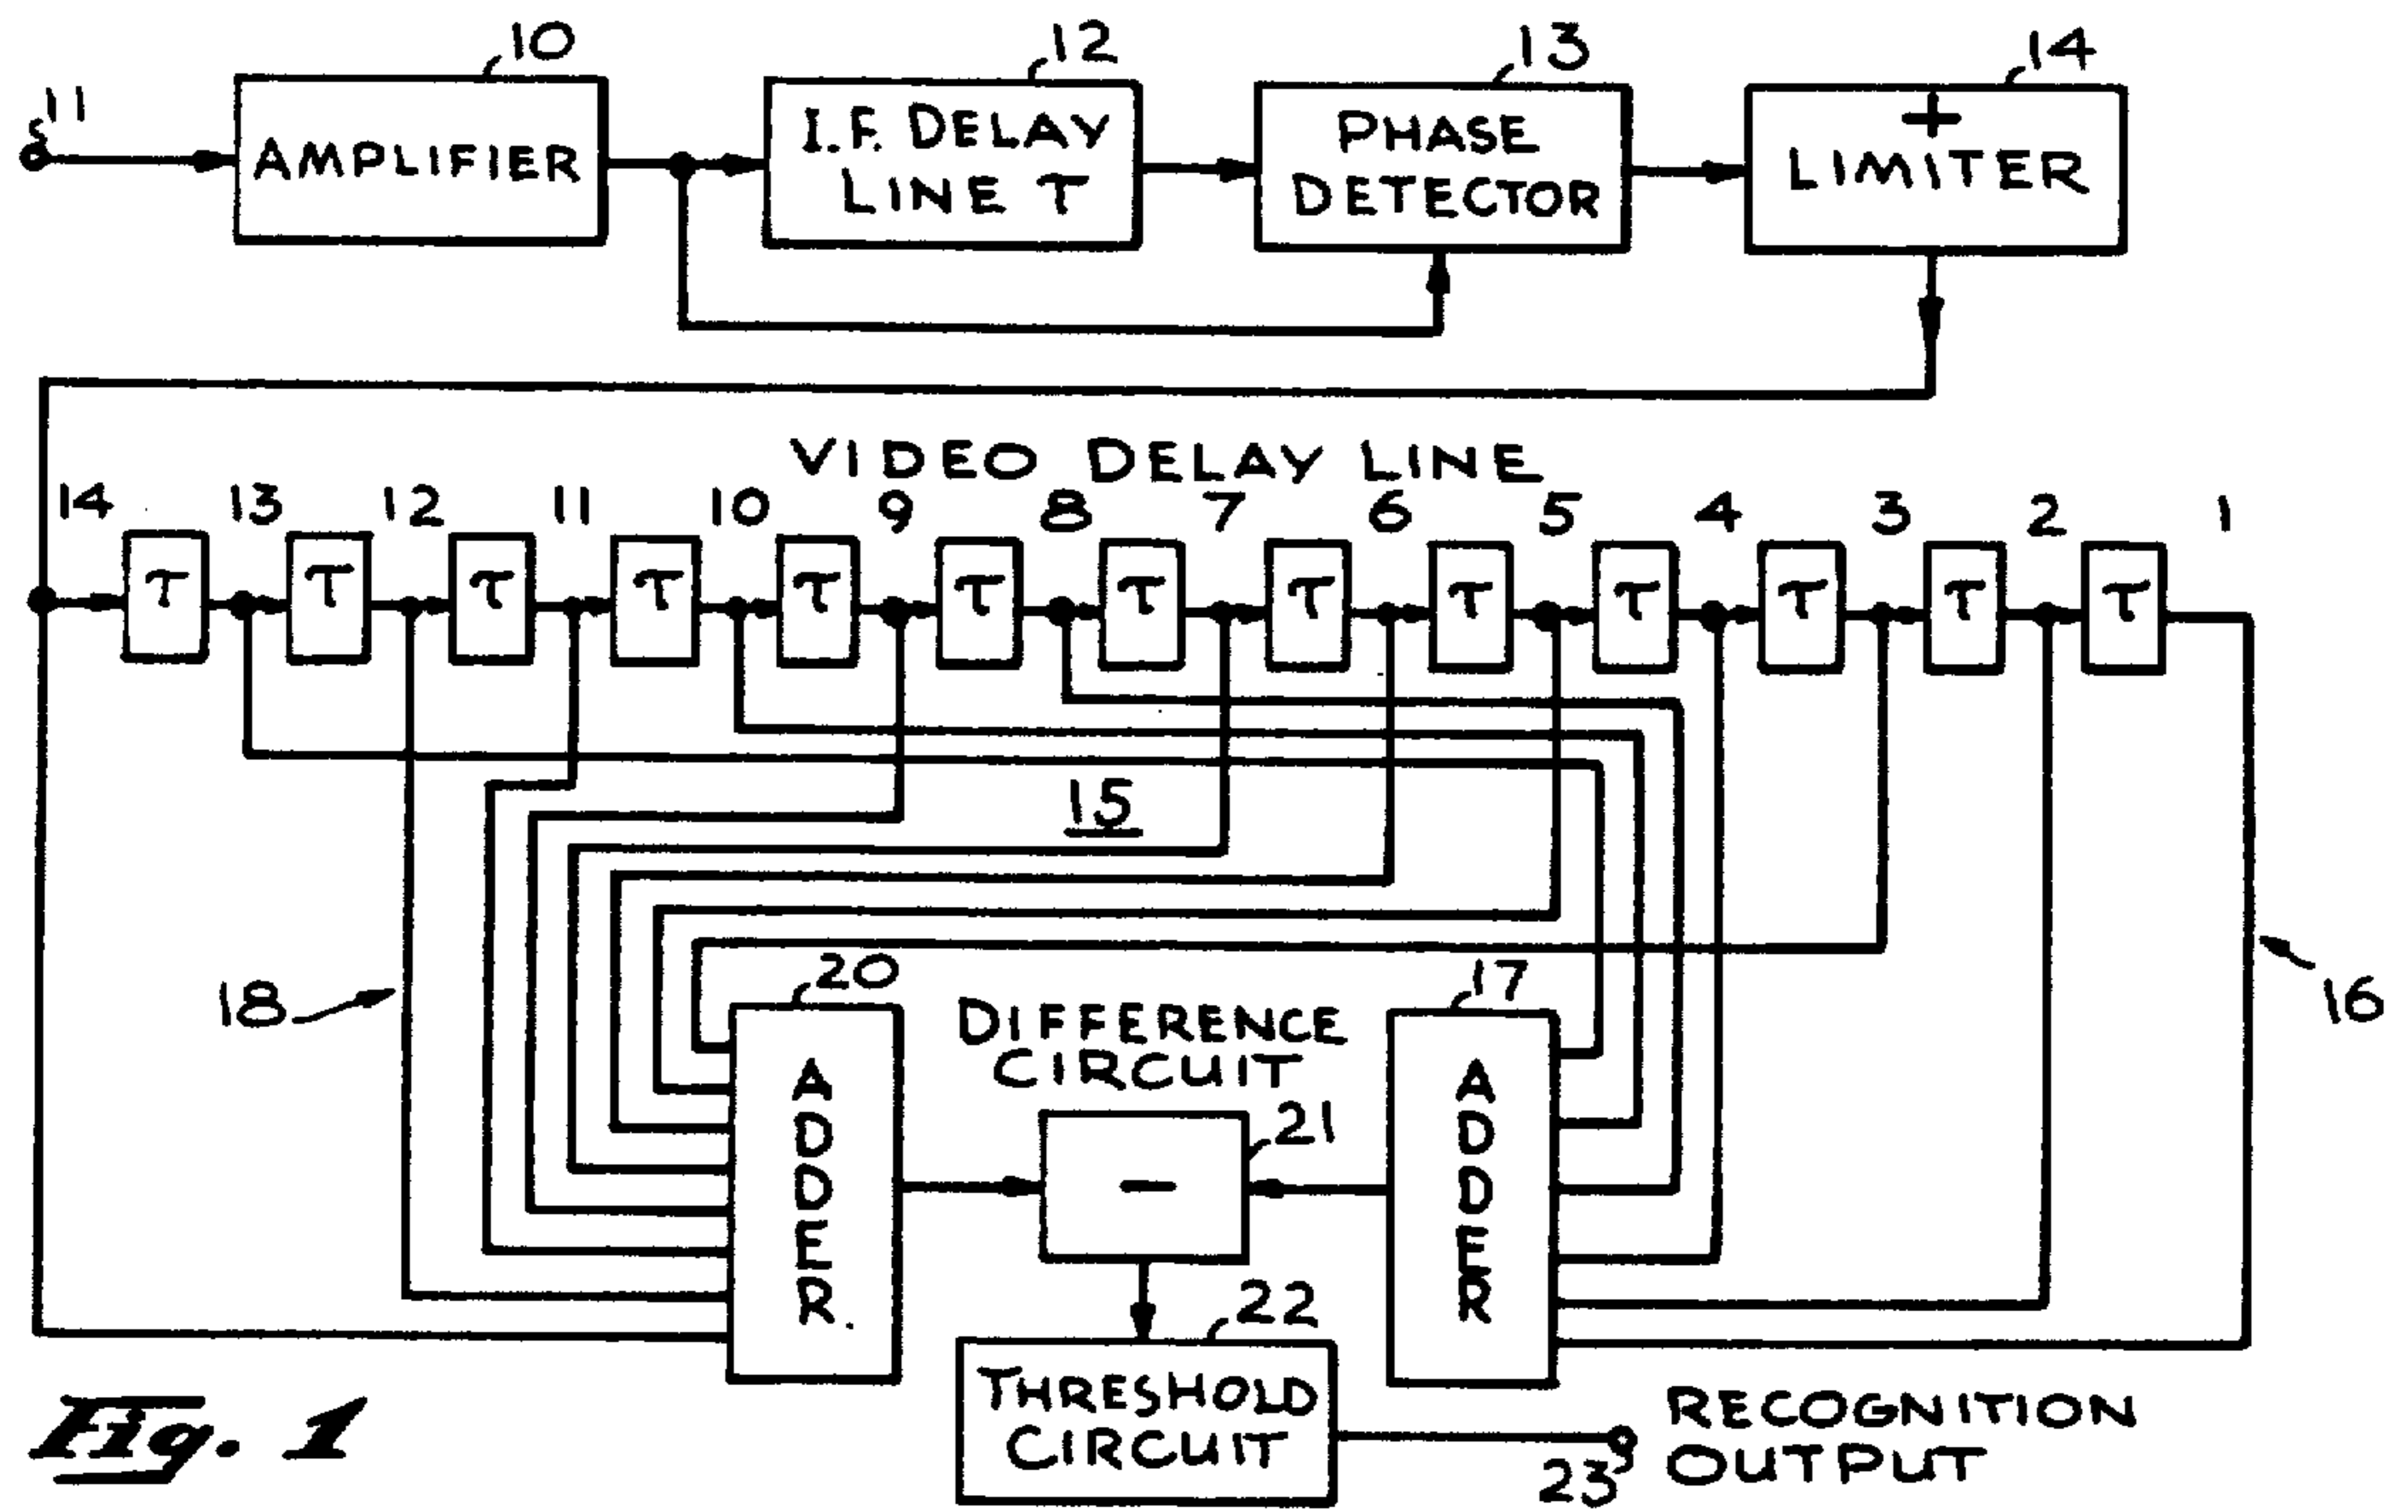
10
12
13
14
11
AMPLIFIER
I.F. DELAY LINE τ
PHASE DETECTOR
+ LIMITER

VIDEO DELAY LINE
14 13 12 11 10 9 8 7 6 5 4 3 2 1
τ τ τ τ τ τ τ τ τ τ τ τ τ

15

18
16
20
17
DIFFERENCE CIRCUIT
ADDER
ADDER
−
21
22
THRESHOLD CIRCUIT
RECOGNITION OUTPUT
23
Fig. 1